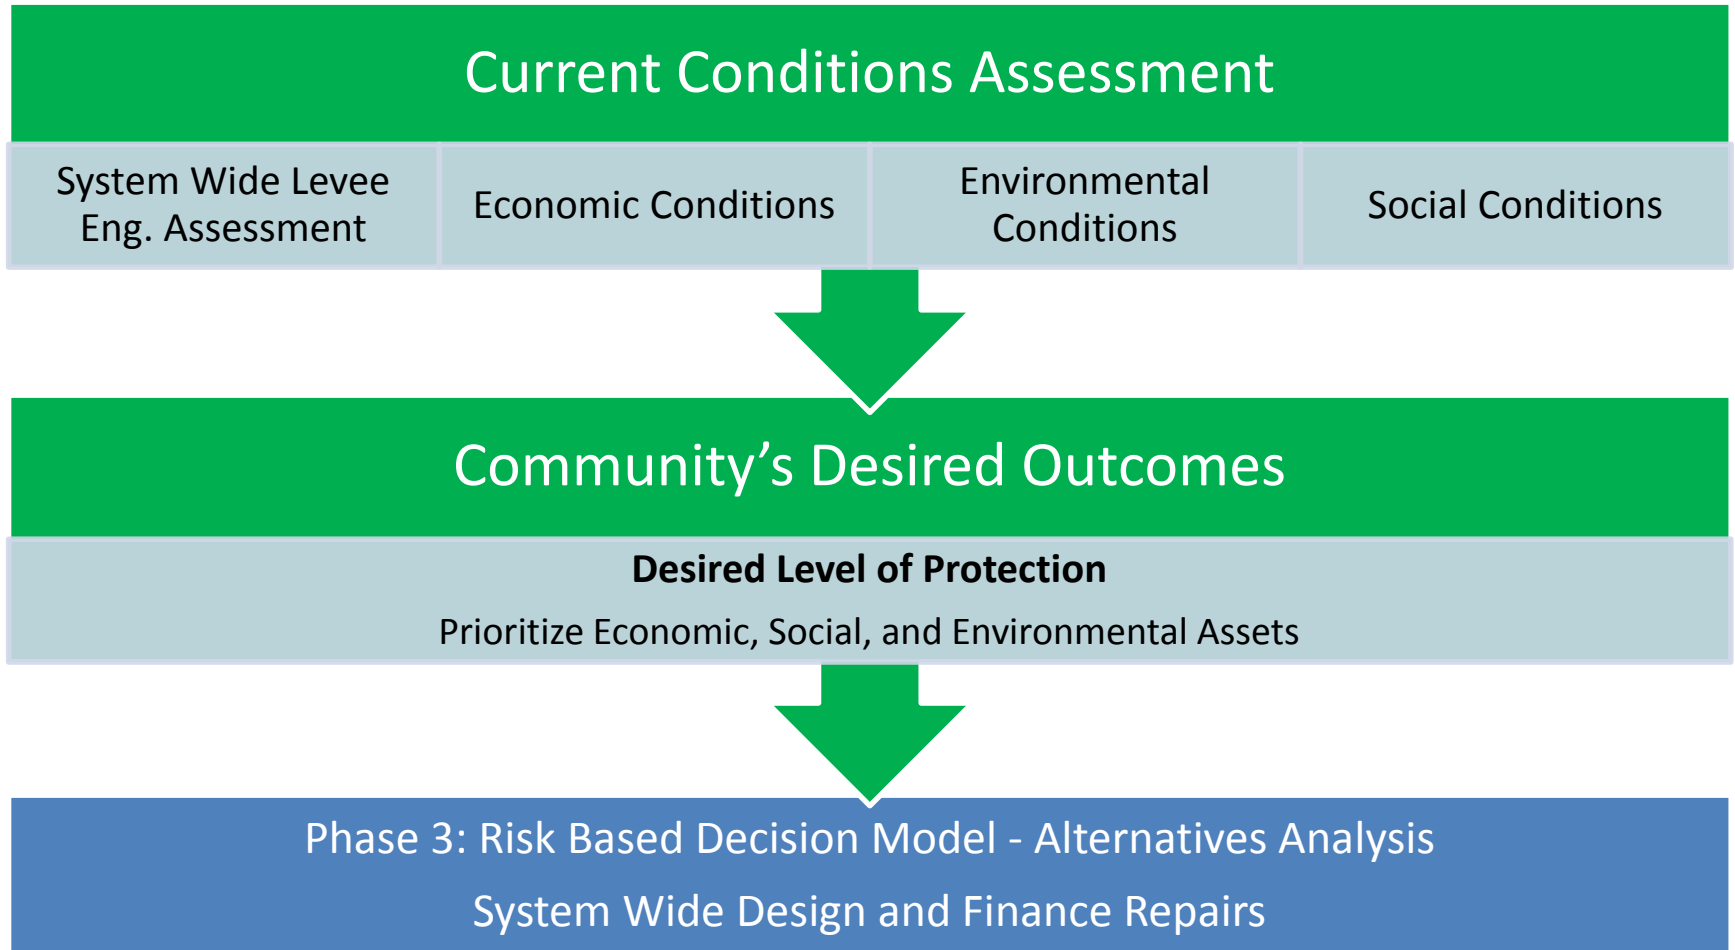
Current Conditions Assessment

System Wide Levee Eng. Assessment

Economic Conditions

Environmental Conditions

Social Conditions

Community’s Desired Outcomes

**Desired Level of Protection**

Prioritize Economic, Social, and Environmental Assets

Phase 3: Risk Based Decision Model - Alternatives Analysis

System Wide Design and Finance Repairs